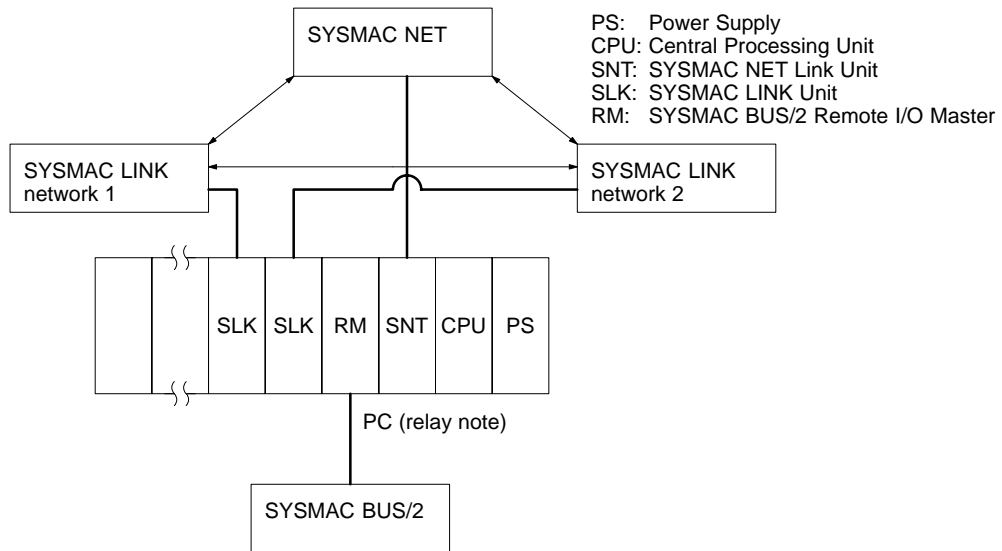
SYSMAC NET

PS: Power Supply
CPU: Central Processing Unit
SNT: SYSMAC NET Link Unit
SLK: SYSMAC LINK Unit
RM: SYSMAC BUS/2 Remote I/O Master

SYSMAC LINK network 1

SYSMAC LINK network 2

SLK
SLK
RM
SNT
CPU
PS

PC (relay note)

SYSMAC BUS/2